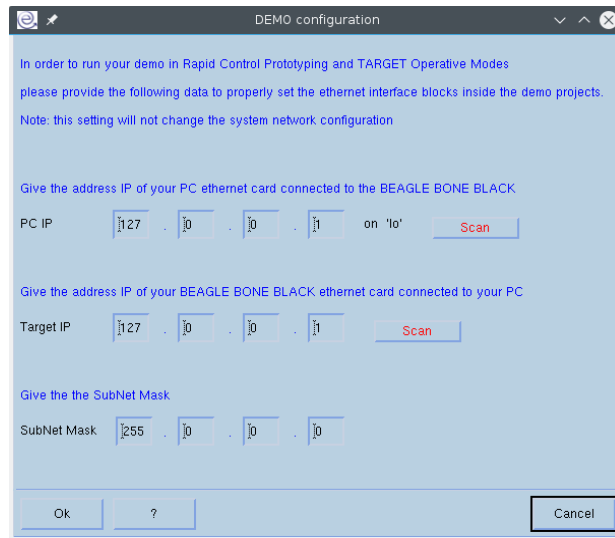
DEMO configuration

In order to run your demo in Rapid Control Prototyping and TARGET Operative Modes

please provide the following data to properly set the ethernet interface blocks inside the demo projects.

Note: this setting will not change the system network configuration

Give the address IP of your PC ethernet card connected to the BEAGLE BONE BLACK

PC IP 127 . 0 . 0 . 1 on 'lo' Scan

Give the address IP of your BEAGLE BONE BLACK ethernet card connected to your PC

Target IP 127 . 0 . 0 . 1 Scan

Give the the SubNet Mask

SubNet Mask 255 . 0 . 0 . 0

Ok ? Cancel